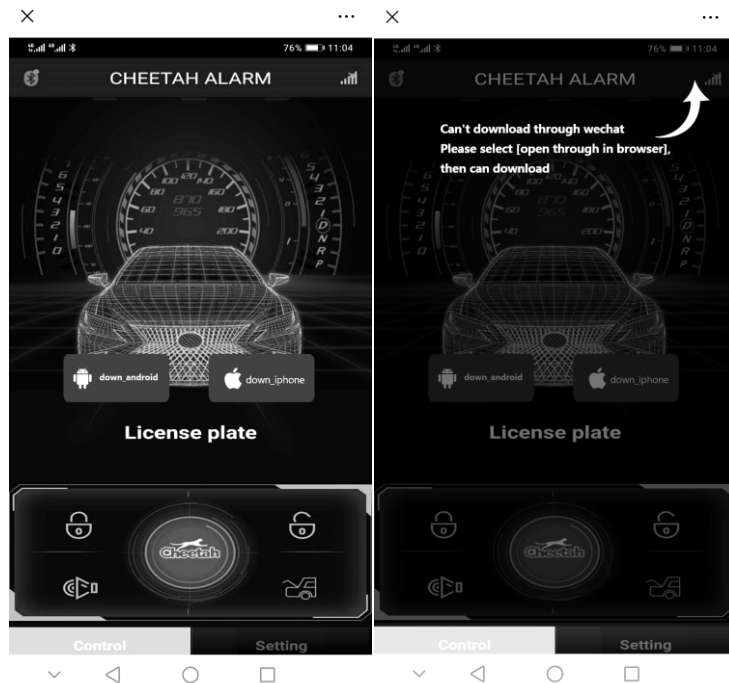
×
···
76% 11:04
CHEETAH ALARM
20 40 60 80 100 120 140 160 180 200
870
965
6 5 4 3 2 1 0
5 4 3 2 1 D N R P
down_android
down_iphone
License plate
Cheetah
Control
Setting

×
···
76% 11:04
CHEETAH ALARM
Can't download through wechat
Please select [open through in browser], then can download
20 40 60 80 100 120 140 160 180 200
870
965
6 5 4 3 2 1 0
5 4 3 2 1 D N R P
down_android
down_iphone
License plate
Cheetah
Control
Setting